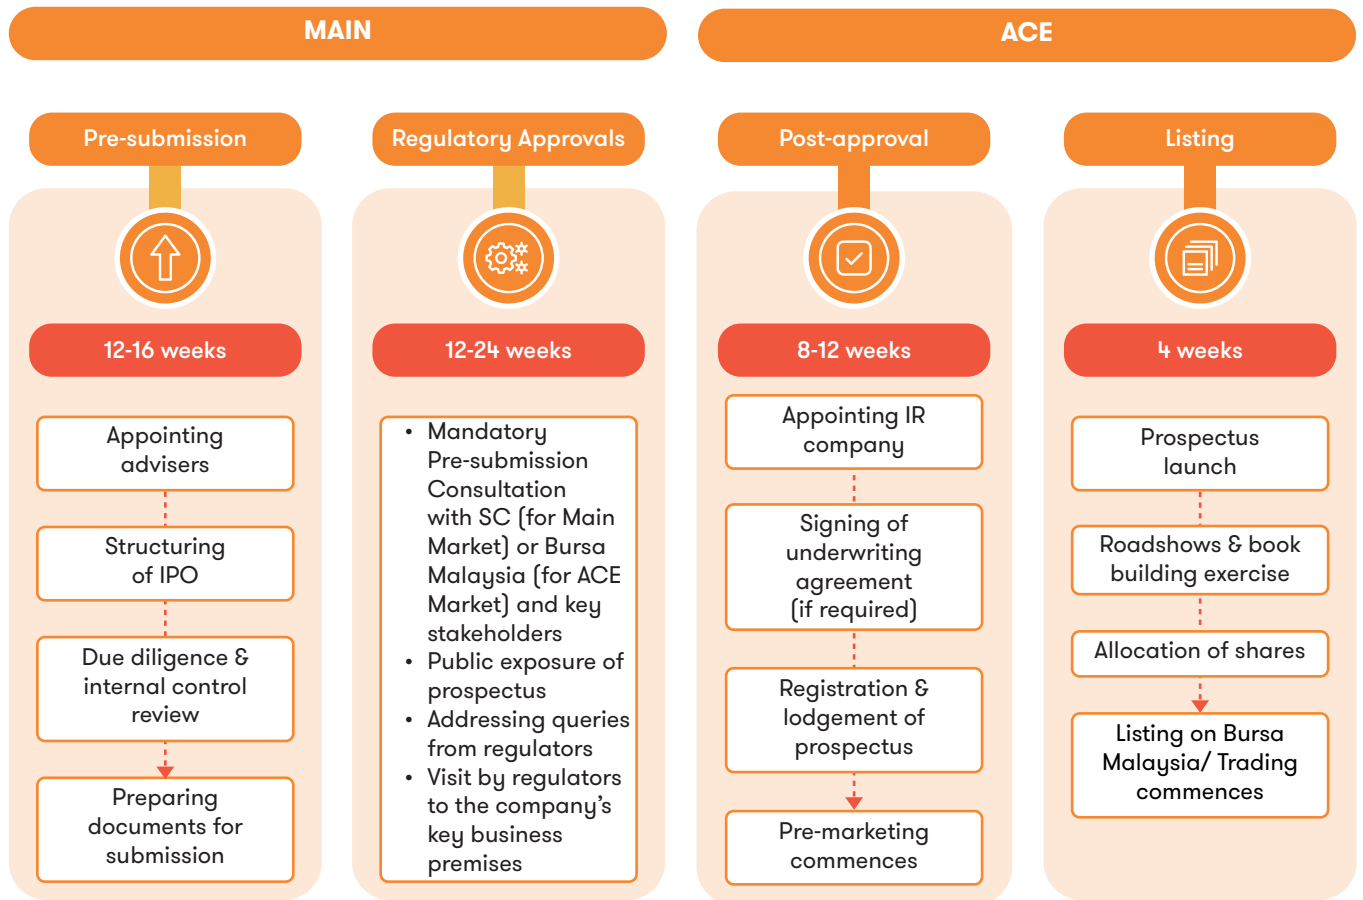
MAIN

ACE

Pre-submission

12-16 weeks

Appointing advisers

Structuring of IPO

Due diligence & internal control review

Preparing documents for submission

Regulatory Approvals

12-24 weeks

• Mandatory Pre-submission Consultation with SC (for Main Market) or Bursa Malaysia (for ACE Market) and key stakeholders
• Public exposure of prospectus
• Addressing queries from regulators
• Visit by regulators to the company's key business premises

Post-approval

8-12 weeks

Appointing IR company

Signing of underwriting agreement (if required)

Registration & lodgement of prospectus

Pre-marketing commences

Listing

4 weeks

Prospectus launch

Roadshows & book building exercise

Allocation of shares

Listing on Bursa Malaysia/ Trading commences